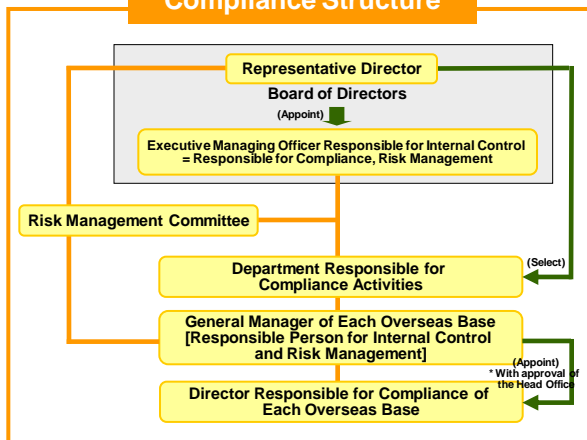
Compliance Structure

Representative Director

Board of Directors

(Appoint)

Executive Managing Officer Responsible for Internal Control = Responsible for Compliance, Risk Management

Risk Management Committee

(Select)

Department Responsible for Compliance Activities

General Manager of Each Overseas Base [Responsible Person for Internal Control and Risk Management]

(Appoint) * With approval of the Head Office

Director Responsible for Compliance of Each Overseas Base